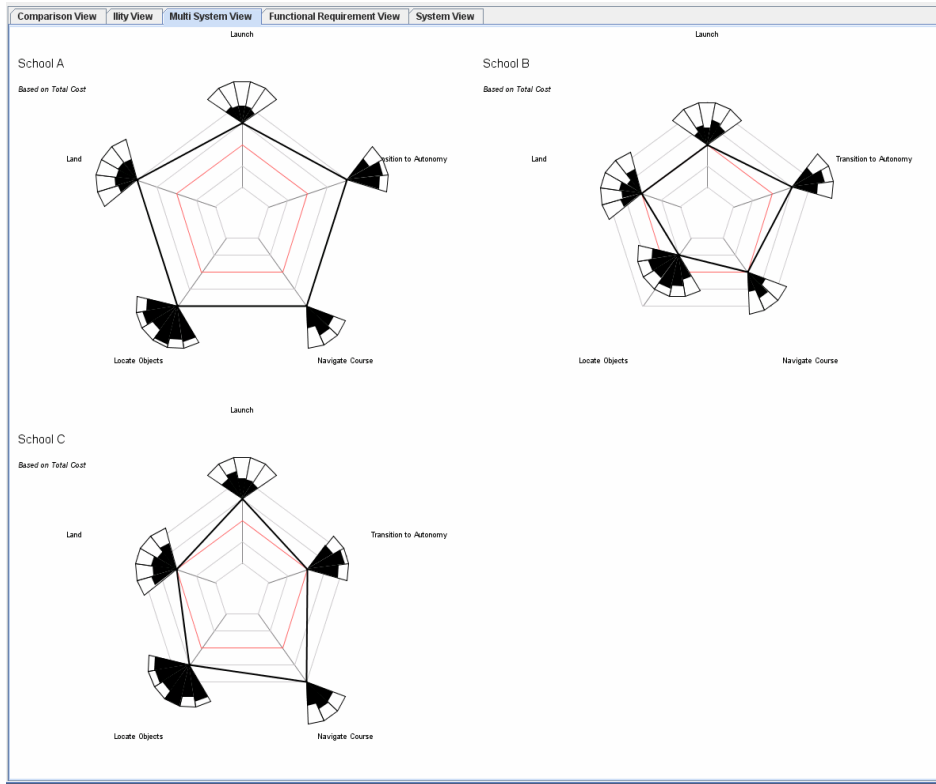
Comparison View | Ility View | Multi System View | Functional Requirement View | System View

Launch

School A

Based on Total Cost

Land

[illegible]nsition to Autonomy

Locate Objects

Navigate Course

Launch

School B

Based on Total Cost

Land

Transition to Autonomy

Locate Objects

Navigate Course

Launch

School C

Based on Total Cost

Land

Transition to Autonomy

Locate Objects

Navigate Course